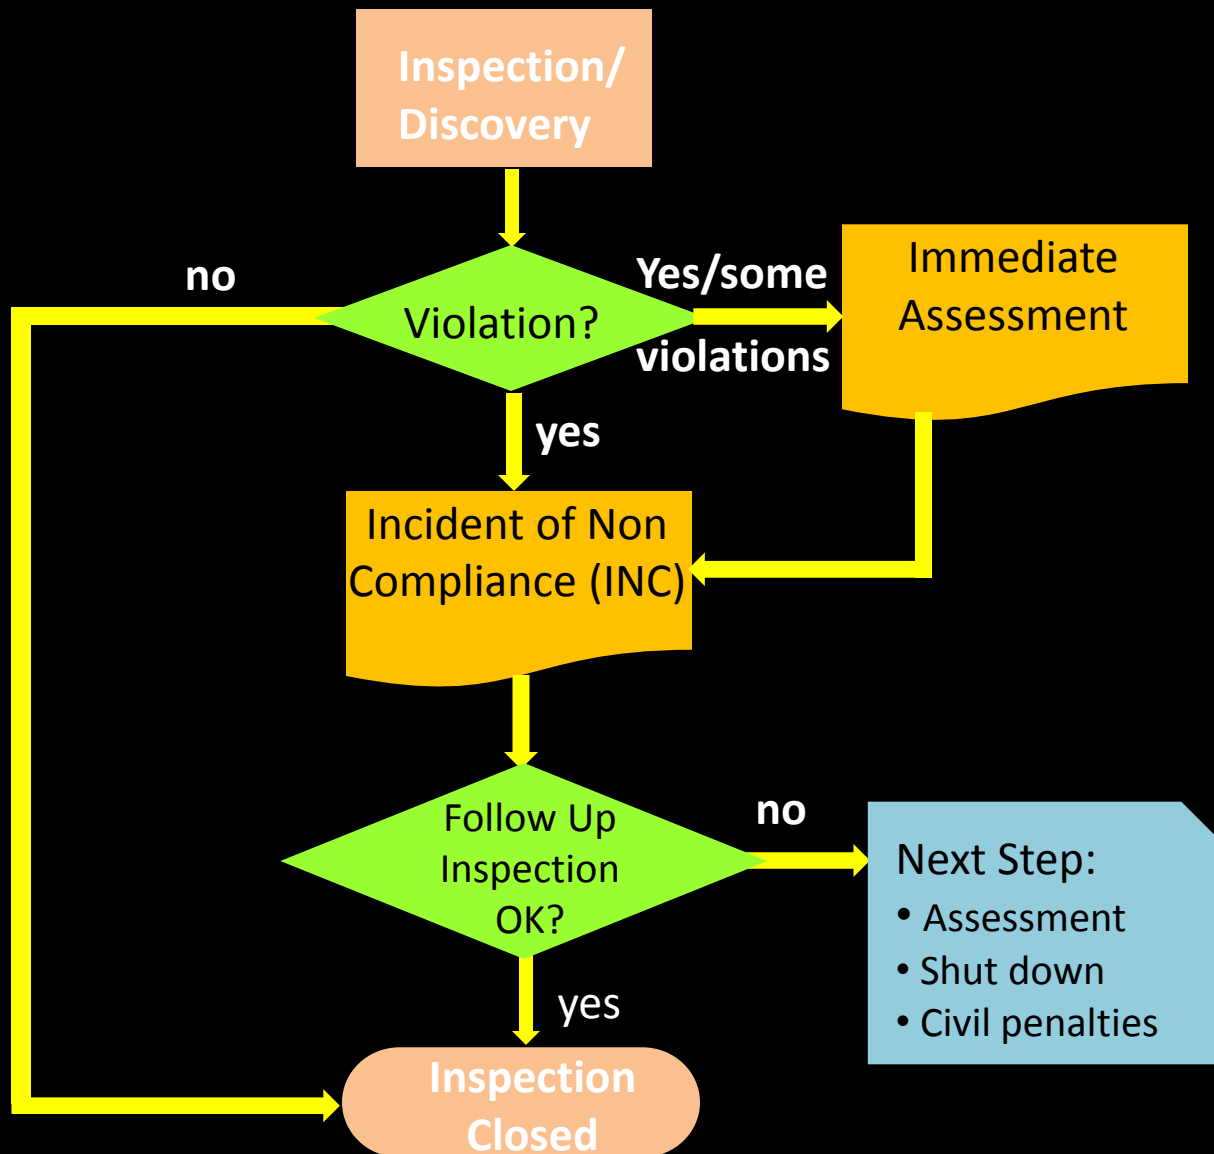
Inspection/ Discovery

no

Violation?

Yes/some violations

Immediate Assessment

yes

Incident of Non Compliance (INC)

Follow Up Inspection OK?

no

Next Step:
• Assessment
• Shut down
• Civil penalties

yes

Inspection Closed